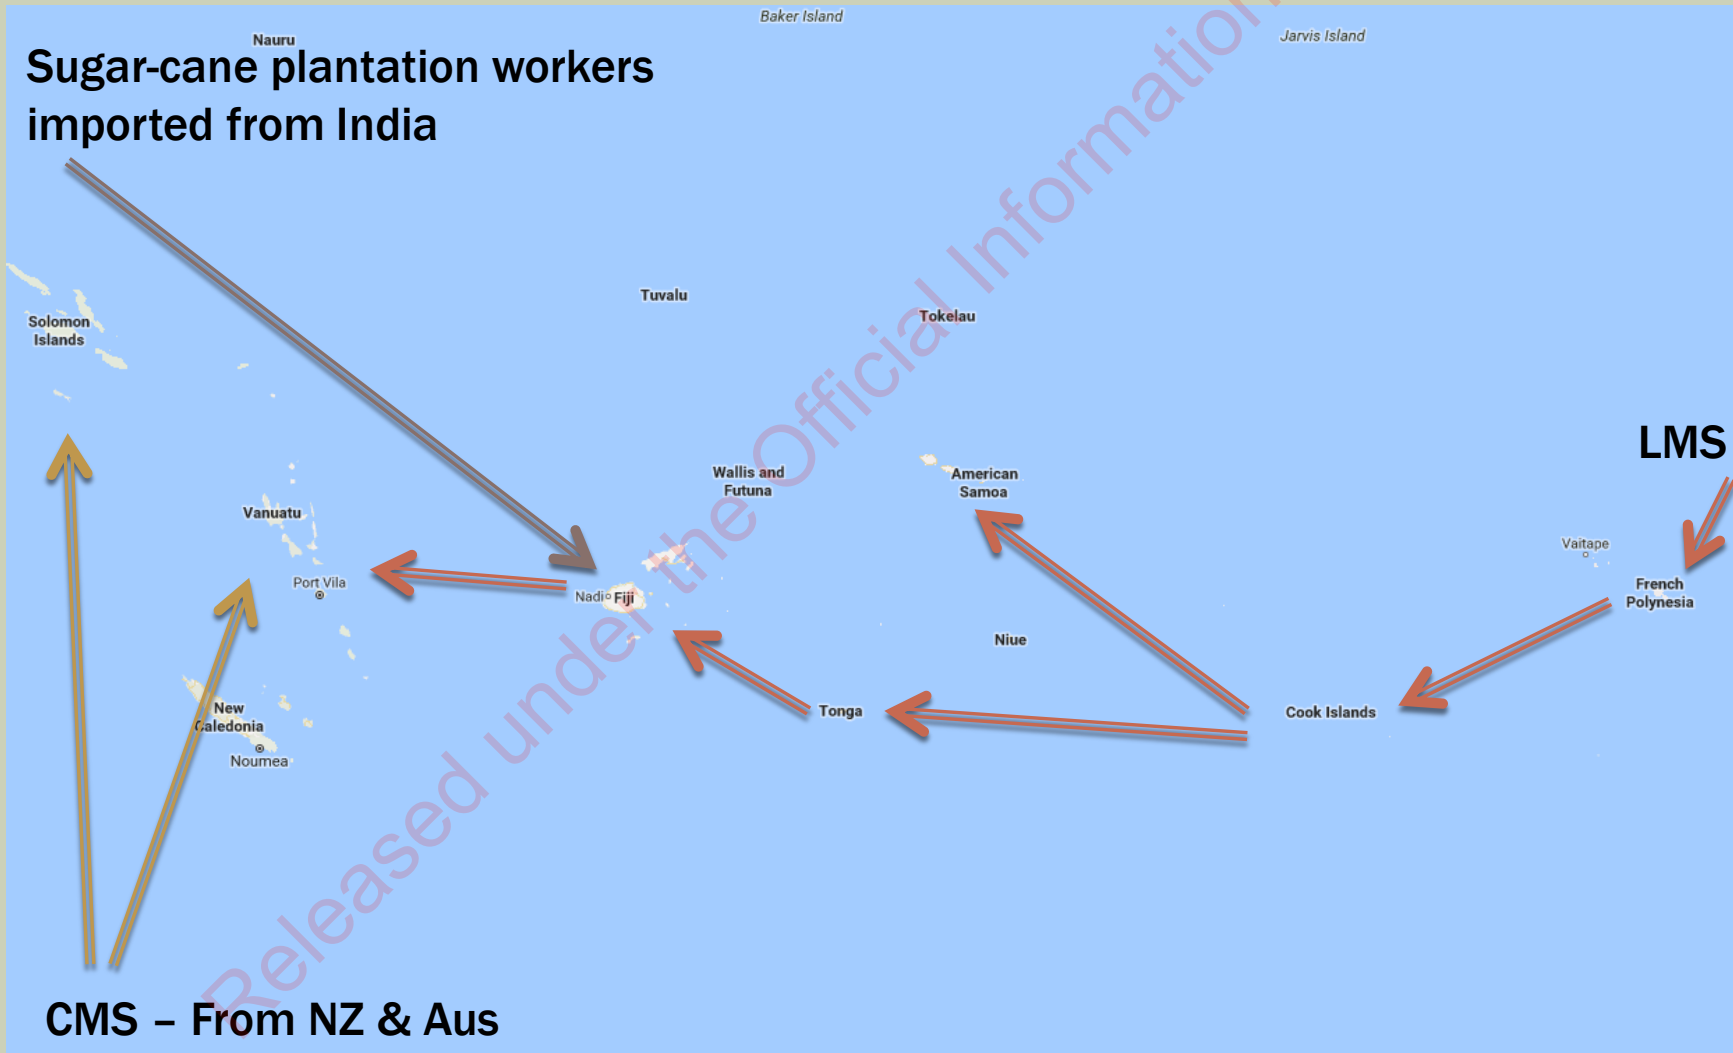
Baker Island

Nauru

Jarvis Island

Sugar-cane plantation workers imported from India

Tuvalu

Tokelau

Solomon Islands

LMS

Wallis and Futuna

American Samoa

Vanuatu

Vaitape

Port Vila

Nadi Fiji

French Polynesia

Niue

New Caledonia

Tonga

Cook Islands

Noumea

CMS – From NZ & Aus

Released under the Official Information